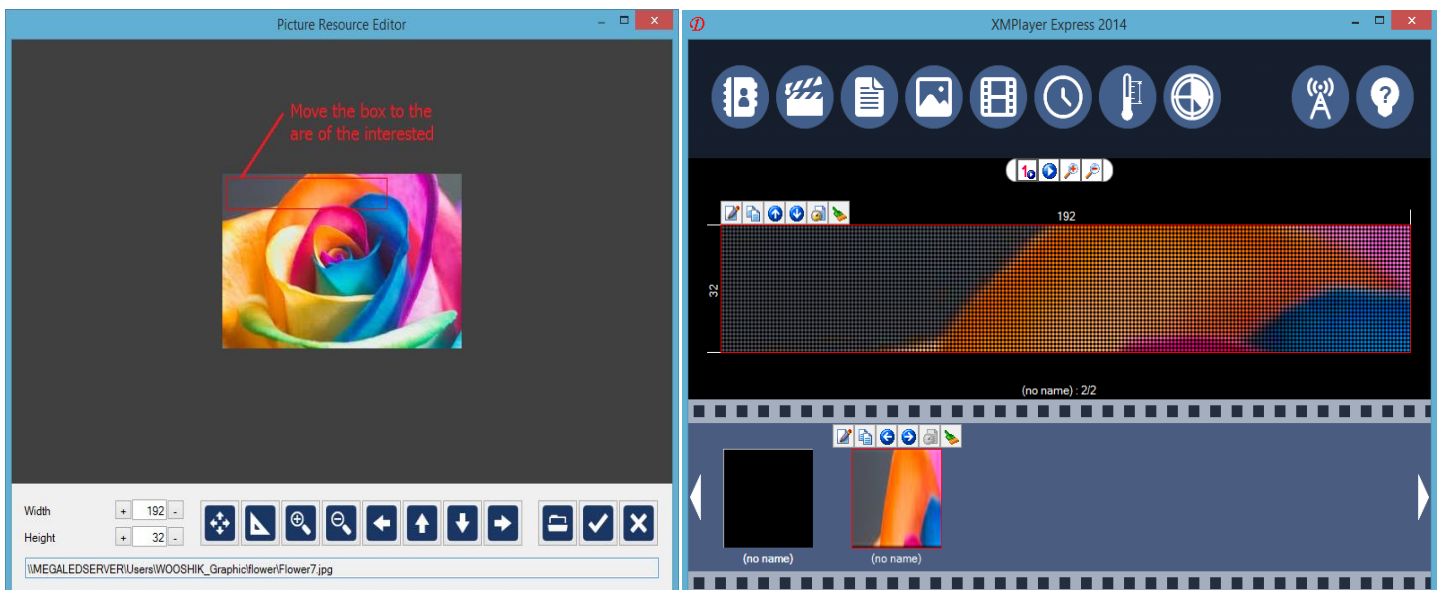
Picture Resource Editor

Move the box to the are of the interested

Width + 192 -
Height + 32 -

\\MEGALEDSERVER\Users\WOOSHIK_Graphic\flower\Flower7.jpg

XMPlayer Express 2014

192

32

(no name) : 2/2

(no name)

(no name)